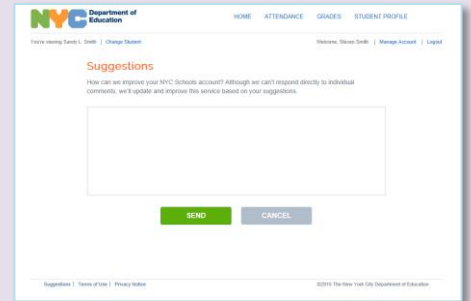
NYC Department of Education

HOME ATTENDANCE GRADES STUDENT PROFILE

You're viewing Sandy L. Smith | Change Student

Welcome, Steven Smith | Manage Account | Logout

Suggestions

How can we improve your NYC Schools account? Although we can't respond directly to individual comments, we'll update and improve this service based on your suggestions.

SEND

CANCEL

Suggestions | Terms of Use | Privacy Notice

©2015 The New York City Department of Education